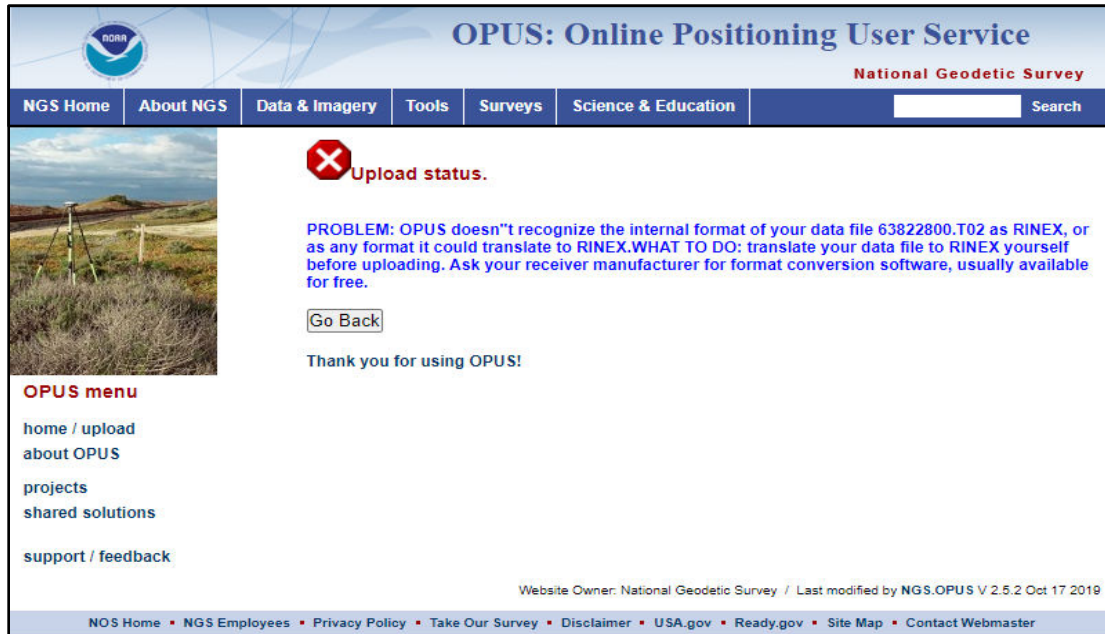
NOAA

OPUS: Online Positioning User Service

National Geodetic Survey

NGS Home | About NGS | Data & Imagery | Tools | Surveys | Science & Education | Search

Upload status.

PROBLEM: OPUS doesn"t recognize the internal format of your data file 63822800.T02 as RINEX, or as any format it could translate to RINEX.WHAT TO DO: translate your data file to RINEX yourself before uploading. Ask your receiver manufacturer for format conversion software, usually available for free.

Go Back

Thank you for using OPUS!

OPUS menu

home / upload
about OPUS

projects
shared solutions

support / feedback

Website Owner: National Geodetic Survey / Last modified by NGS.OPUS V 2.5.2 Oct 17 2019

NOS Home • NGS Employees • Privacy Policy • Take Our Survey • Disclaimer • USA.gov • Ready.gov • Site Map • Contact Webmaster